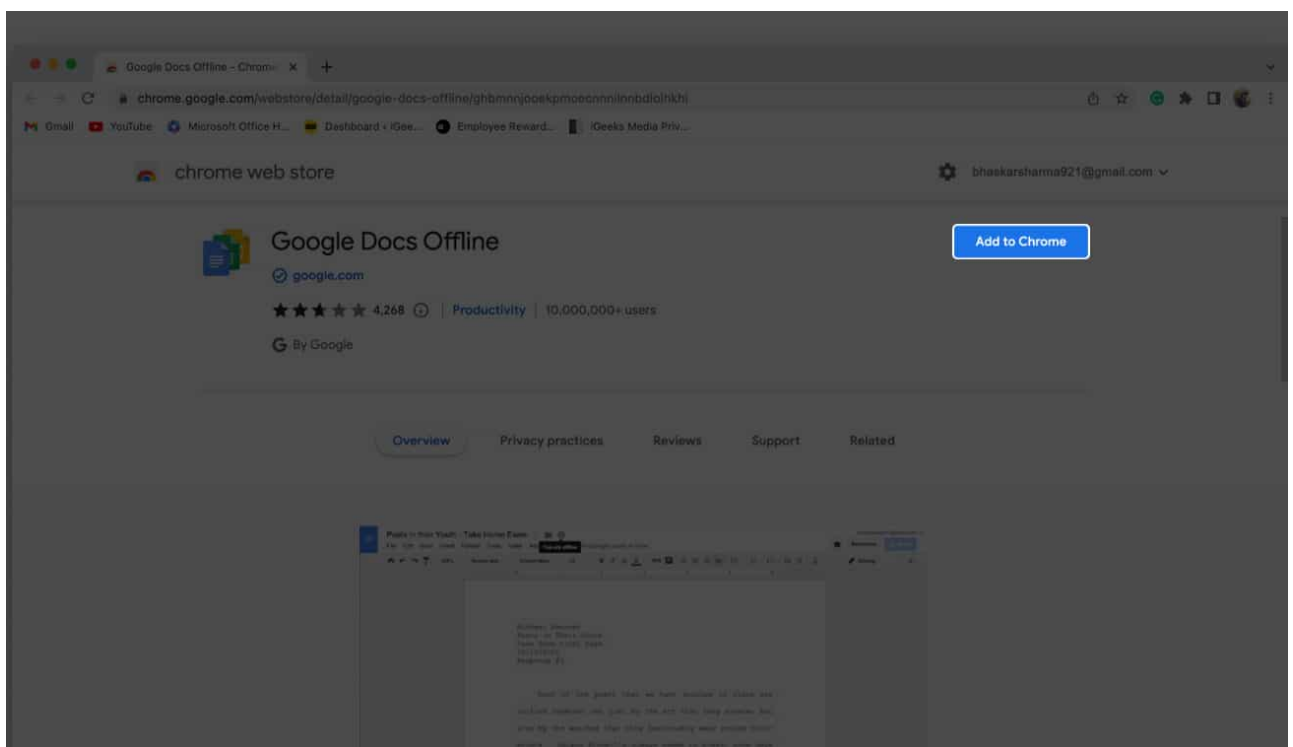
Google Docs Offline - Chrome ×

chrome.google.com/webstore/detail/google-docs-offline/ghbmnnjooekpmoecnnnilnnbdlolhkhi

Gmail YouTube Microsoft Office H... Dashboard ‹ iGee... Employee Reward... iGeeks Media Priv...

chrome web store

bhaskarsharma921@gmail.com

Google Docs Offline

google.com

4,268 | Productivity | 10,000,000+ users

By Google

Add to Chrome

Overview Privacy practices Reviews Support Related

Poets in their Youth : Take Home Exam

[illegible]